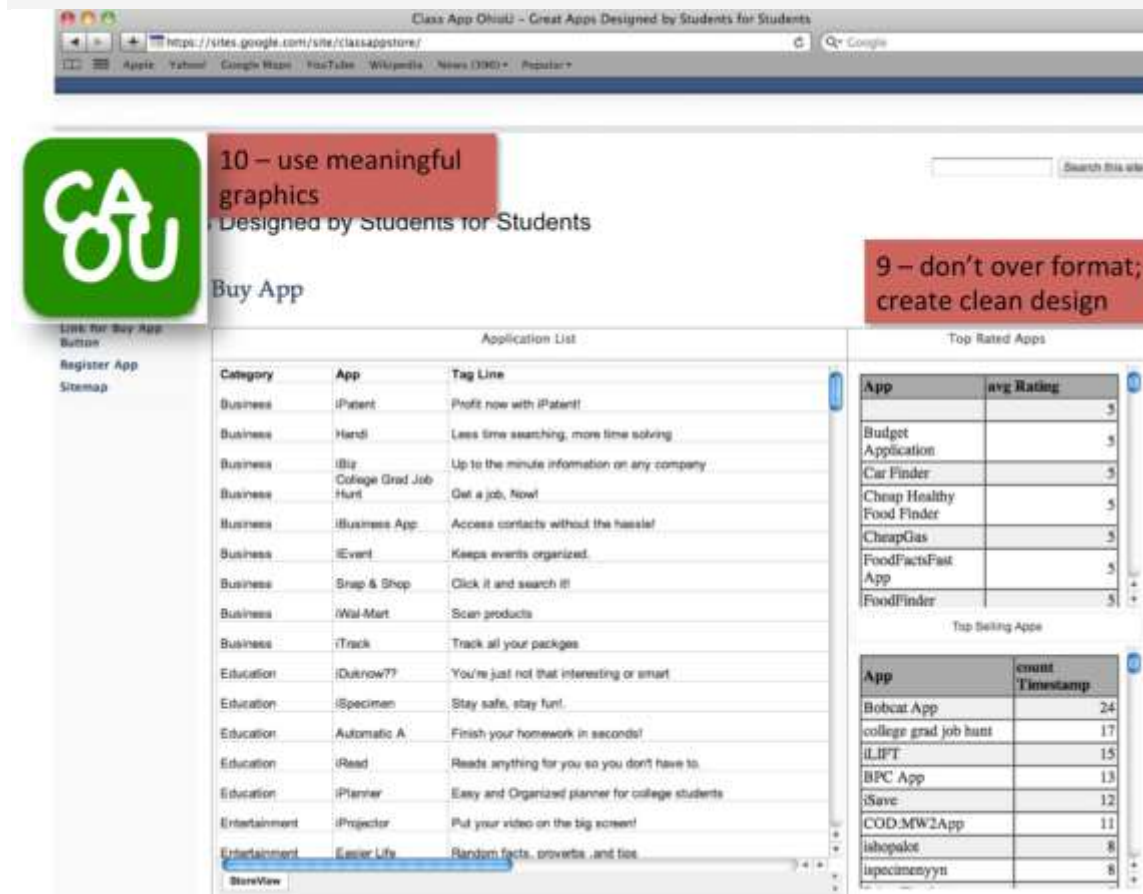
Class App OhioU – Great Apps Designed by Students for Students

https://sites.google.com/site/classappstore/

Google

Apple Yahoo! Google Maps YouTube Wikipedia News (390) Popular

CA OU

10 – use meaningful graphics

Search this site

Designed by Students for Students

9 – don't over format; create clean design

Buy App

Link for Buy App Button

Register App

Sitemap

Application List

| Category | App | Tag Line |
|---|---|---|
| Business | iPatent | Profit now with iPatent! |
| Business | Handi | Less time searching, more time solving |
| Business | iBiz | Up to the minute information on any company |
| Business | College Grad Job Hunt | Get a job, Now! |
| Business | iBusiness App | Access contacts without the hassle! |
| Business | iEvent | Keeps events organized. |
| Business | Snap & Shop | Click it and search it! |
| Business | iWal-Mart | Scan products |
| Business | iTrack | Track all your packges |
| Education | iDuknow?? | You're just not that interesting or smart |
| Education | iSpecimen | Stay safe, stay fun!. |
| Education | Automatic A | Finish your homework in seconds! |
| Education | iRead | Reads anything for you so you don't have to. |
| Education | iPlanner | Easy and Organized planner for college students |
| Entertainment | iProjector | Put your video on the big screen! |
| Entertainment | Easier Life | Random facts, proverbs ,and tips |

StoreView

Top Rated Apps

| App | avg Rating |
|---|---|
| | 5 |
| Budget Application | 5 |
| Car Finder | 5 |
| Cheap Healthy Food Finder | 5 |
| CheapGas | 5 |
| FoodFactsFast App | 5 |
| FoodFinder | 5 |

Top Selling Apps

| App | count Timestamp |
|---|---|
| Bobcat App | 24 |
| college grad job hunt | 17 |
| iLIFT | 15 |
| BPC App | 13 |
| iSave | 12 |
| COD:MW2App | 11 |
| ishopalot | 8 |
| ispecimenyyn | 8 |